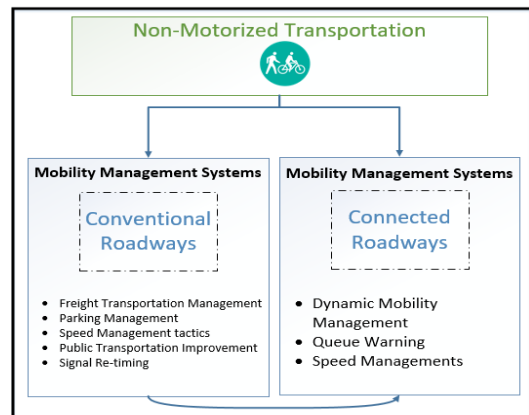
Non-Motorized Transportation

Mobility Management Systems

Conventional Roadways

- Freight Transportation Management
- Parking Management
- Speed Management tactics
- Public Transportation Improvement
- Signal Re-timing

Mobility Management Systems

Connected Roadways

- Dynamic Mobility Management
- Queue Warning
- Speed Managements